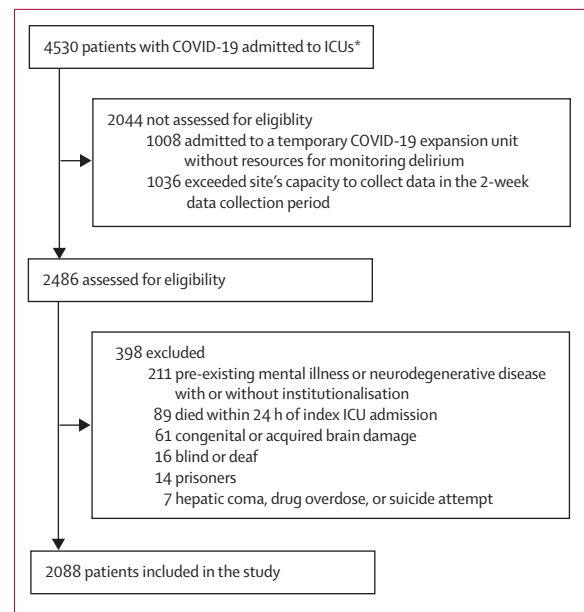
4530 patients with COVID-19 admitted to ICUs*

2044 not assessed for eligiblity
1008 admitted to a temporary COVID-19 expansion unit without resources for monitoring delirium
1036 exceeded site's capacity to collect data in the 2-week data collection period

2486 assessed for eligibility

398 excluded
211 pre-existing mental illness or neurodegenerative disease with or without institutionalisation
89 died within 24 h of index ICU admission
61 congenital or acquired brain damage
16 blind or deaf
14 prisoners
7 hepatic coma, drug overdose, or suicide attempt

2088 patients included in the study